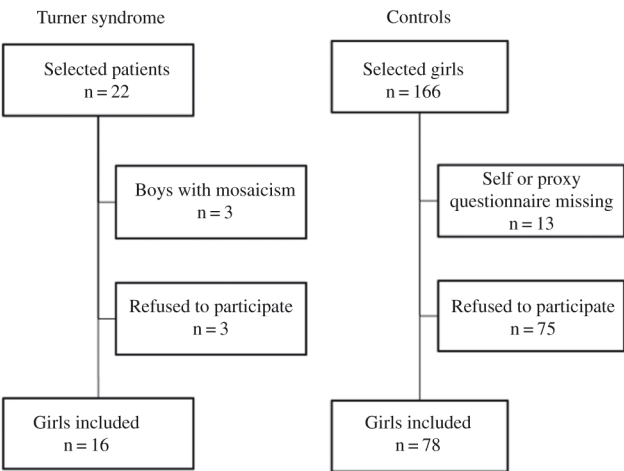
Turner syndrome

Selected patients
n = 22

Boys with mosaicism
n = 3

Refused to participate
n = 3

Girls included
n = 16

Controls

Selected girls
n = 166

Self or proxy questionnaire missing
n = 13

Refused to participate
n = 75

Girls included
n = 78